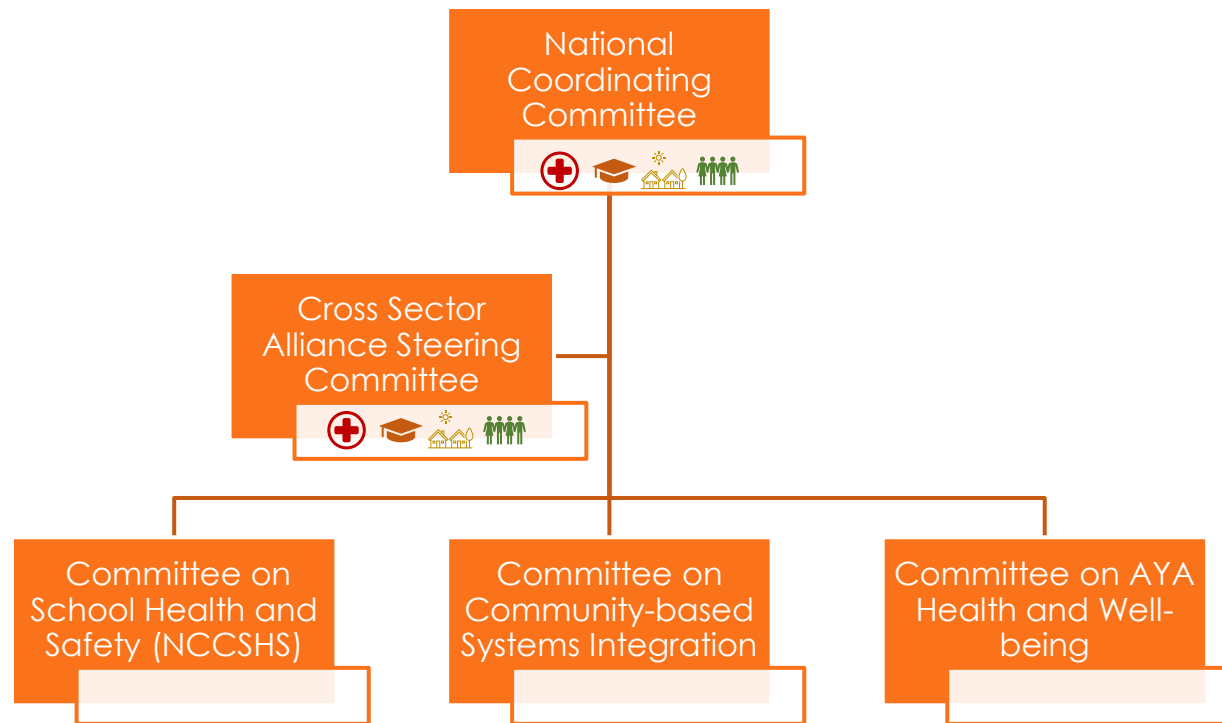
National Coordinating Committee

Cross Sector Alliance Steering Committee

Committee on School Health and Safety (NCCSHS)

Committee on Community-based Systems Integration

Committee on AYA Health and Well-being